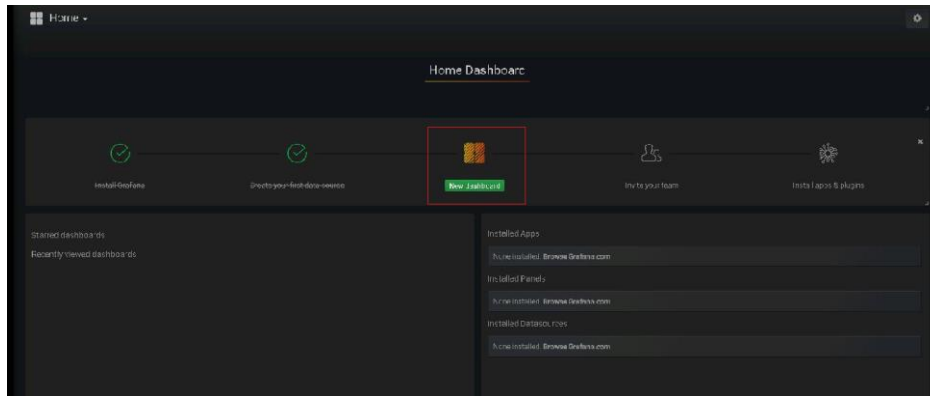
Home

Home Dashboard

Install Grafana

Create your first data source

New dashboard

Invite your team

Install apps & plugins

Starred dashboards

Recently viewed dashboards

Installed Apps

None installed. Browse Grafana.com

Installed Panels

None installed. Browse Grafana.com

Installed Datasources

None installed. Browse Grafana.com